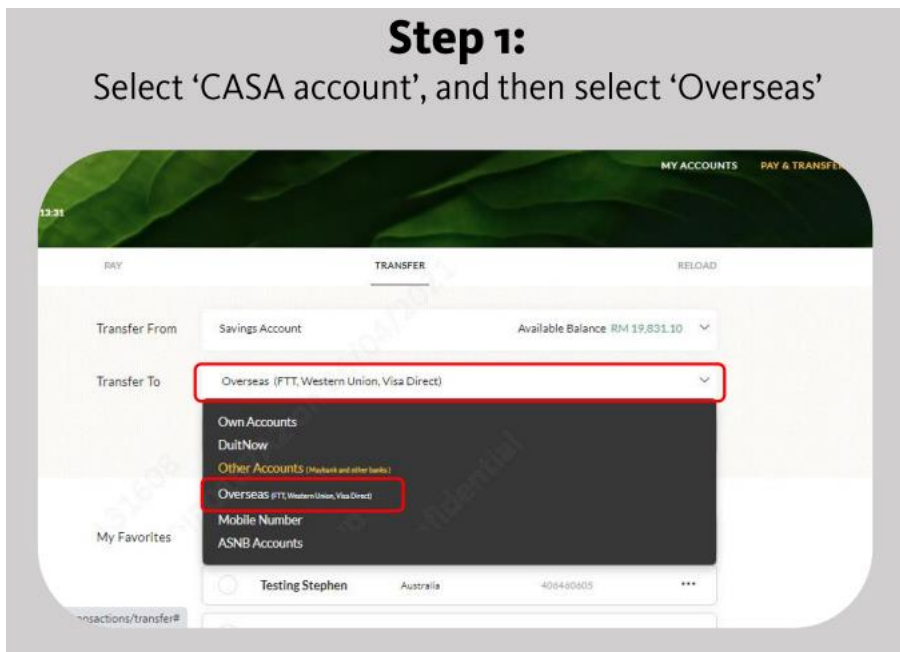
Step 1:
Select 'CASA account', and then select 'Overseas'

13:31

MY ACCOUNTS PAY & TRANSFE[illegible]

PAY

TRANSFER

RELOAD

Transfer From

Savings Account

Available Balance RM 19,831.10

Transfer To

Overseas (FTT, Western Union, Visa Direct)

Own Accounts
DuitNow
Other Accounts (Maybank and other banks)
Overseas (FTT, Western Union, Visa Direct)
Mobile Number
ASNB Accounts

My Favorites

Testing Stephen

Australia

406480605

...

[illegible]nsactions/transfer#